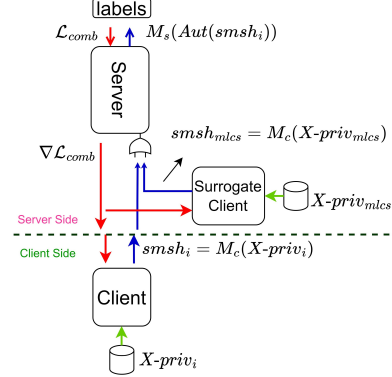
labels

$\mathcal{L}_{comb}$

$M_s(Aut(smsh_i))$

Server

$\nabla\mathcal{L}_{comb}$

$smsh_{mlcs} = M_c(X\text{-}priv_{mlcs})$

Surrogate Client

$X\text{-}priv_{mlcs}$

Server Side

Client Side

$smsh_i = M_c(X\text{-}priv_i)$

Client

$X\text{-}priv_i$